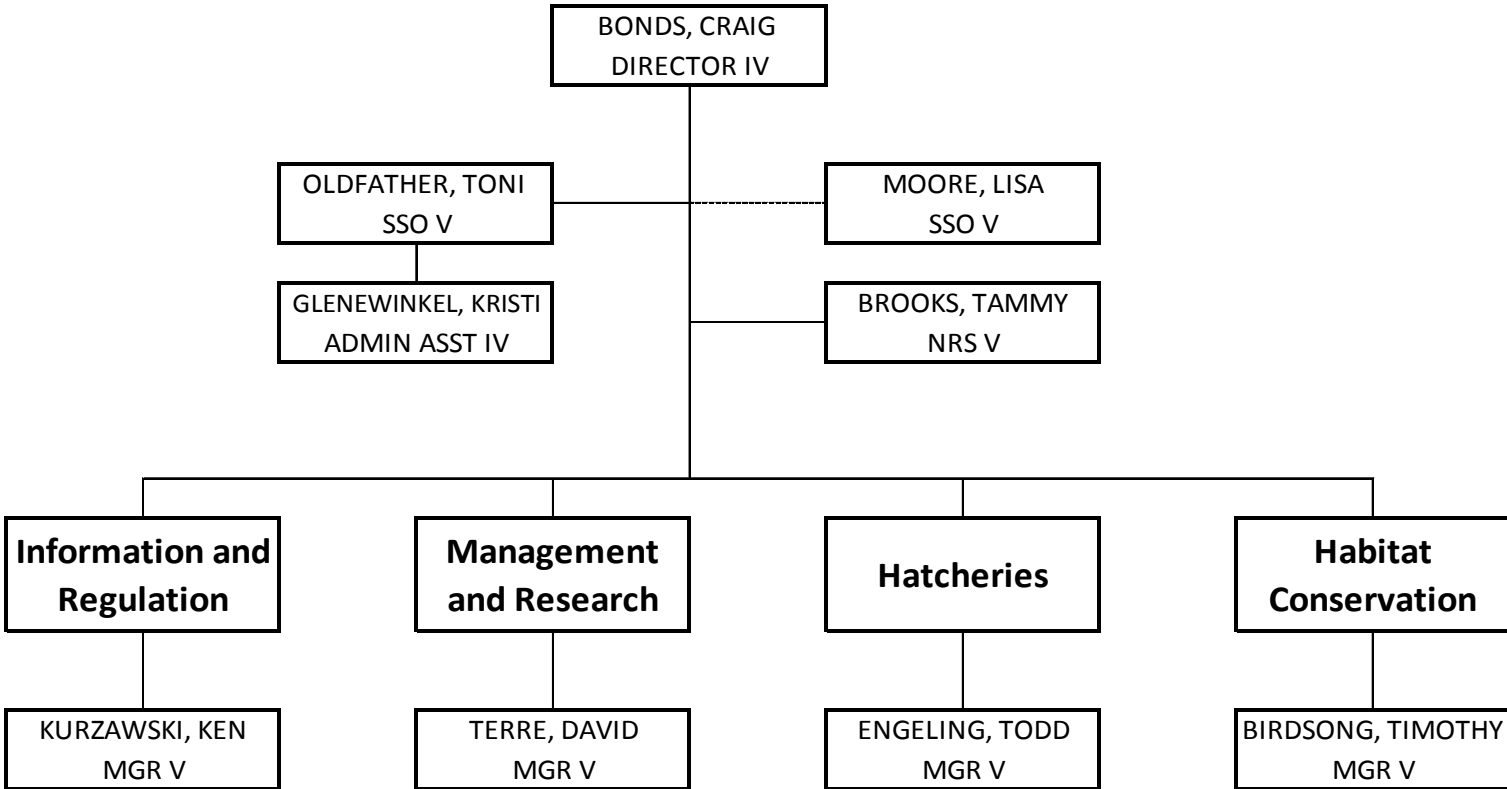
BONDS, CRAIG
DIRECTOR IV

OLDFATHER, TONI
SSO V

MOORE, LISA
SSO V

GLENEWINKEL, KRISTI
ADMIN ASST IV

BROOKS, TAMMY
NRS V

**Information and Regulation**

**Management and Research**

**Hatcheries**

**Habitat Conservation**

KURZAWSKI, KEN
MGR V

TERRE, DAVID
MGR V

ENGELING, TODD
MGR V

BIRDSONG, TIMOTHY
MGR V